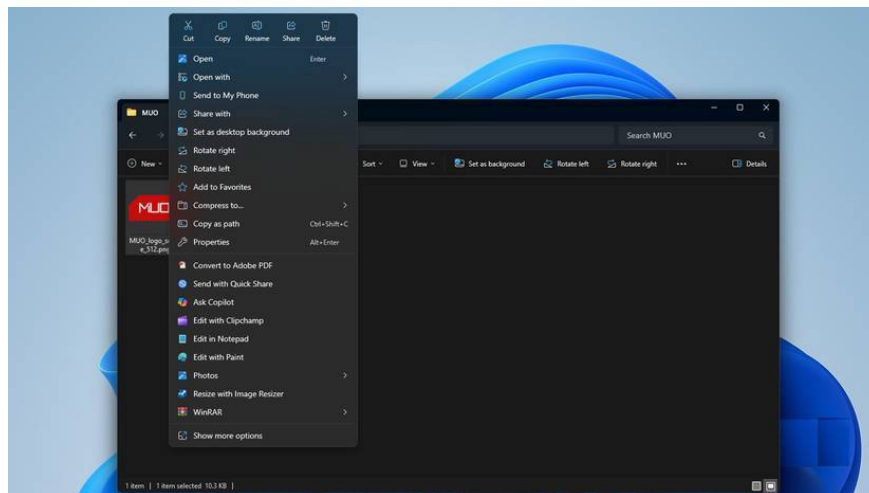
Cut Copy Rename Share Delete

Open Enter
Open with
Send to My Phone
Share with
Set as desktop background
Rotate right
Rotate left
Add to Favorites
Compress to...
Copy as path Ctrl+Shift+C
Properties Alt+Enter

Convert to Adobe PDF
Send with Quick Share
Ask Copilot
Edit with Clipchamp
Edit in Notepad
Edit with Paint
Photos
Resize with Image Resizer
WinRAR

Show more options

MUO

Search MUO

New
Sort View Set as background Rotate left Rotate right ... Details

MUO
MUO_logo_s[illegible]e_512.png

1 item | 1 item selected 10.3 KB |